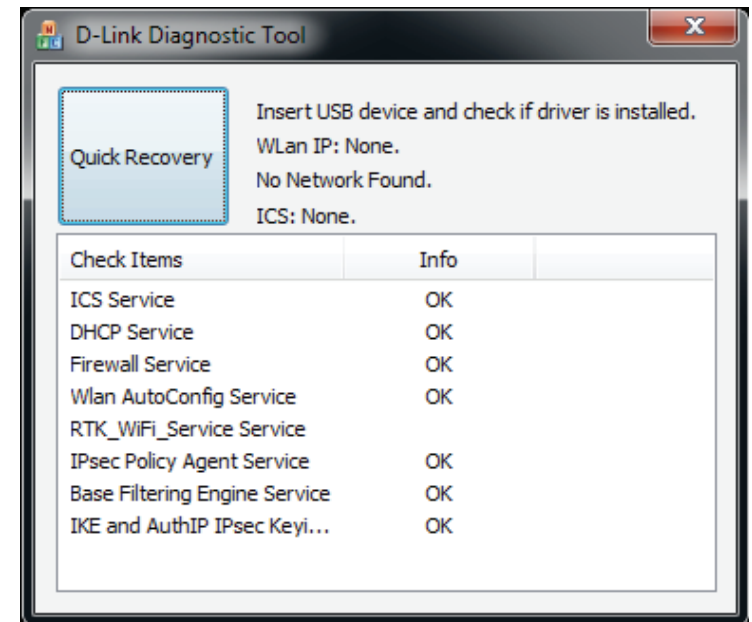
D-Link Diagnostic Tool

Quick Recovery

Insert USB device and check if driver is installed.
WLan IP: None.
No Network Found.
ICS: None.

| Check Items | Info |
|---|---|
| ICS Service | OK |
| DHCP Service | OK |
| Firewall Service | OK |
| Wlan AutoConfig Service | OK |
| RTK_WiFi_Service Service | |
| IPsec Policy Agent Service | OK |
| Base Filtering Engine Service | OK |
| IKE and AuthIP IPsec Keyi... | OK |